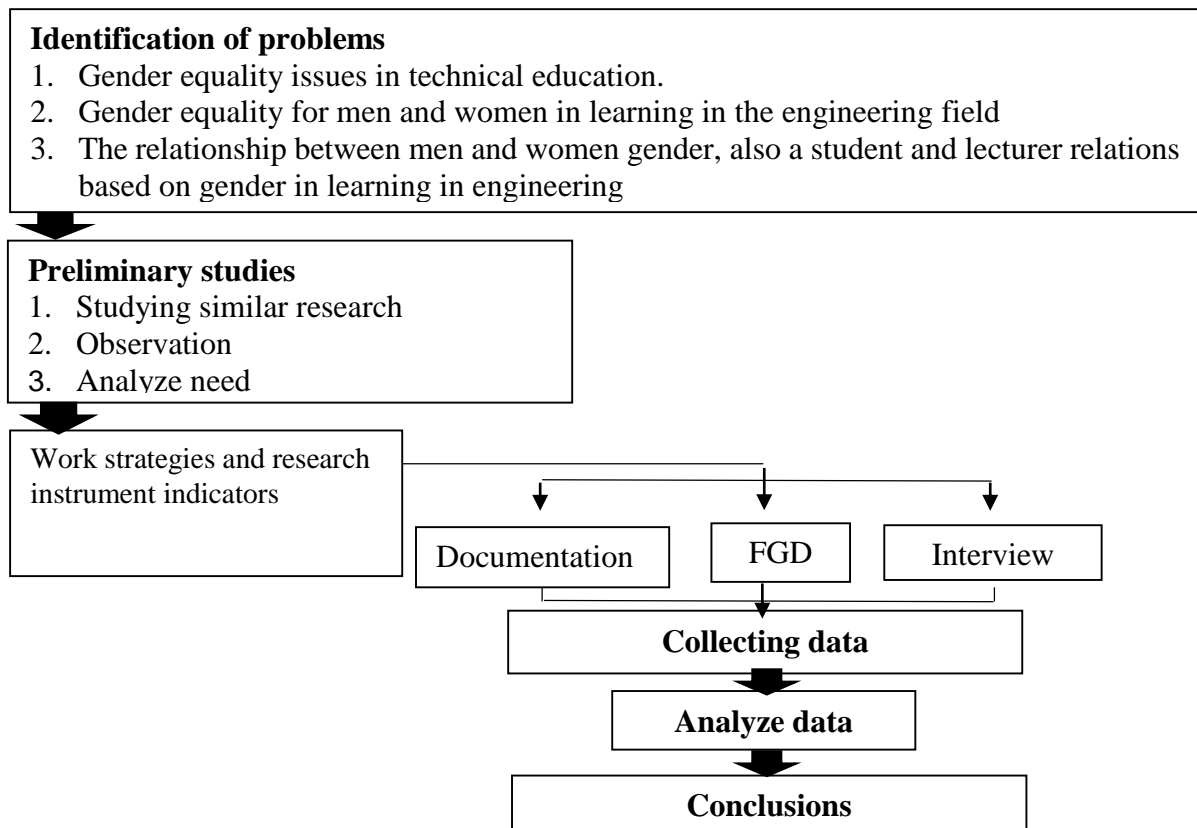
**Identification of problems**
1. Gender equality issues in technical education.
2. Gender equality for men and women in learning in the engineering field
3. The relationship between men and women gender, also a student and lecturer relations based on gender in learning in engineering

**Preliminary studies**
1. Studying similar research
2. Observation
3. Analyze need

Work strategies and research instrument indicators

Documentation

FGD

Interview

**Collecting data**

**Analyze data**

**Conclusions**